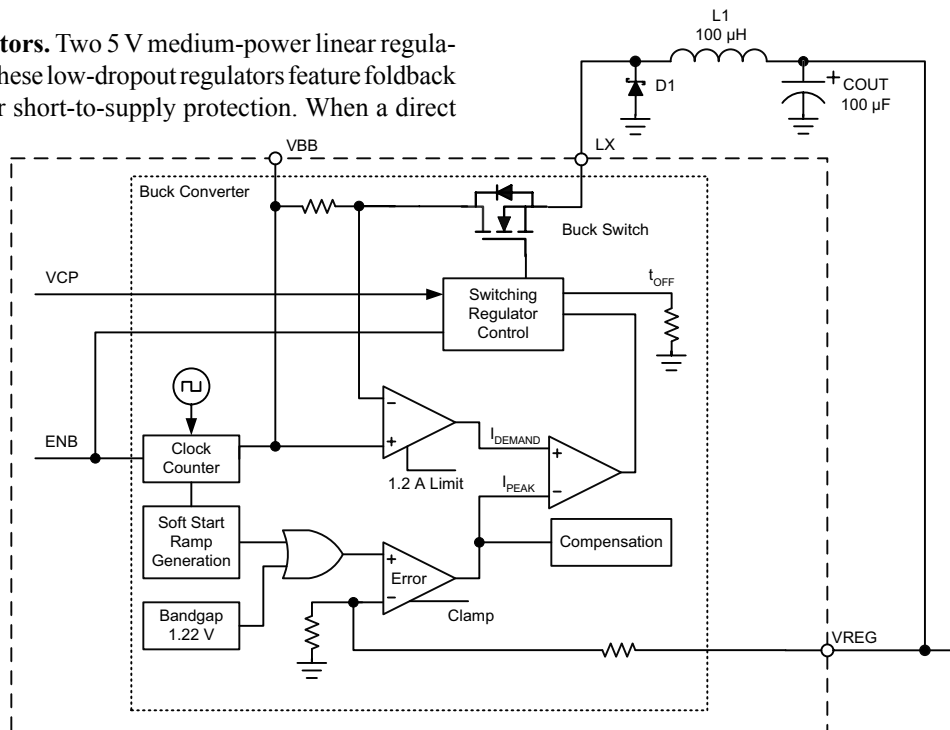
tors. Two 5 V medium-power linear regulahese low-dropout regulators feature foldback r short-to-supply protection. When a direct

L1
100 µH

D1

COUT
100 µF

VBB

LX

Buck Converter

Buck Switch

VCP

Switching Regulator Control

$t_{OFF}$

ENB

Clock Counter

1.2 A Limit

$I_{DEMAND}$

$I_{PEAK}$

Soft Start Ramp Generation

Error

Compensation

Bandgap 1.22 V

Clamp

VREG